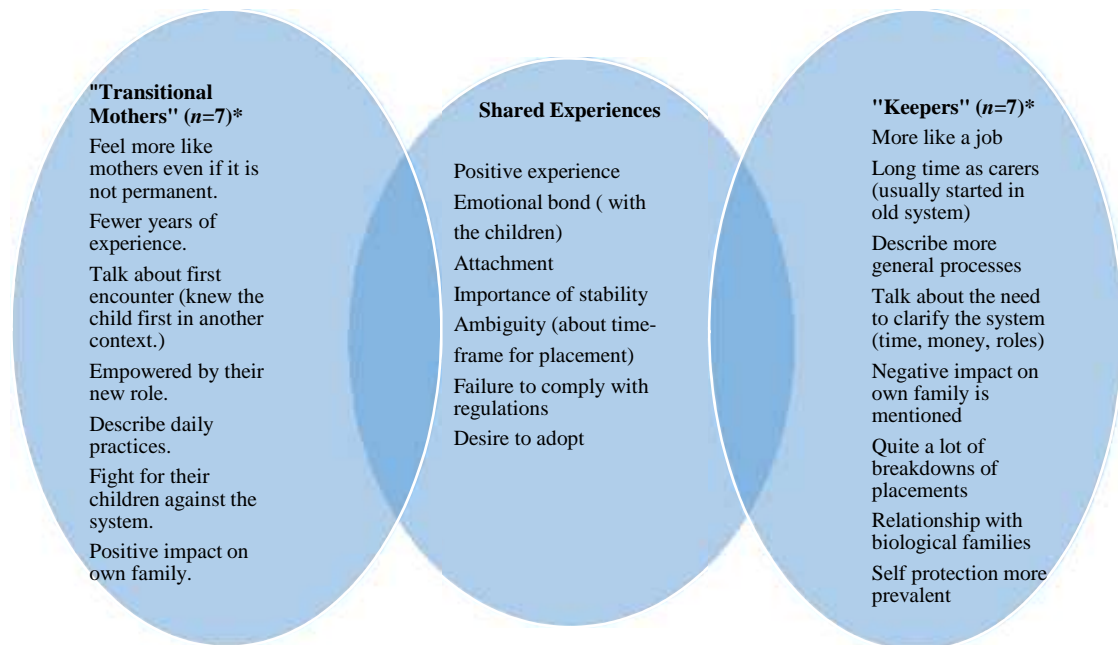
"Transitional Mothers" ($n$=7)*

Feel more like mothers even if it is not permanent.

Fewer years of experience.

Talk about first encounter (knew the child first in another context.)

Empowered by their new role.

Describe daily practices.

Fight for their children against the system.

Positive impact on own family.

Shared Experiences

Positive experience

Emotional bond ( with the children)

Attachment

Importance of stability

Ambiguity (about timeframe for placement)

Failure to comply with regulations

Desire to adopt

"Keepers" ($n$=7)*

More like a job

Long time as carers (usually started in old system)

Describe more general processes

Talk about the need to clarify the system (time, money, roles)

Negative impact on own family is mentioned

Quite a lot of breakdowns of placements

Relationship with biological families

Self protection more prevalent